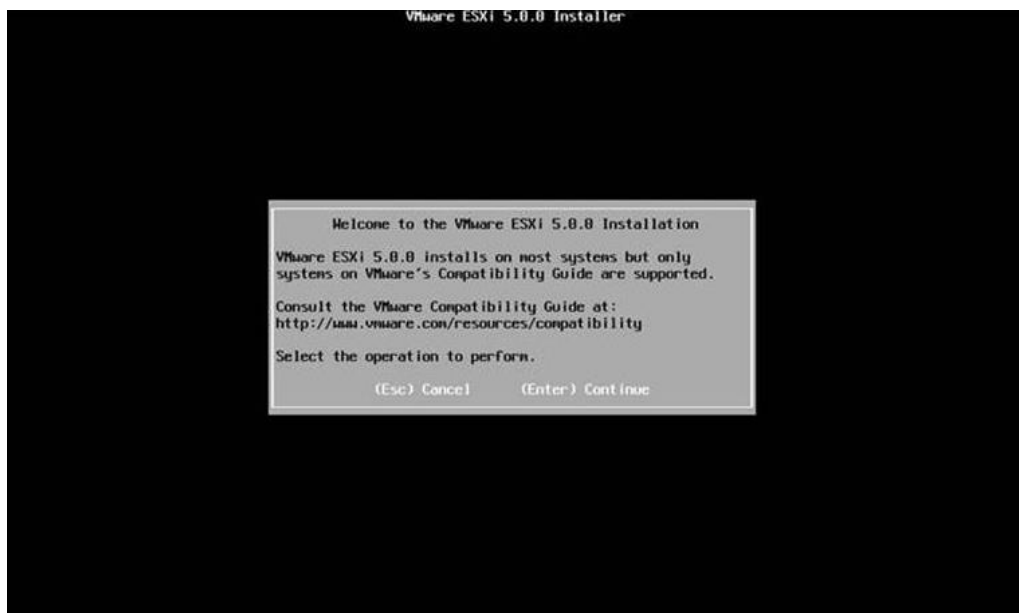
VMware ESXi 5.0.0 Installer

Welcome to the VMware ESXi 5.0.0 Installation

VMware ESXi 5.0.0 installs on most systems but only systems on VMware's Compatibility Guide are supported.

Consult the VMware Compatibility Guide at: http://www.vmware.com/resources/compatibility

Select the operation to perform.

(Esc) Cancel (Enter) Continue